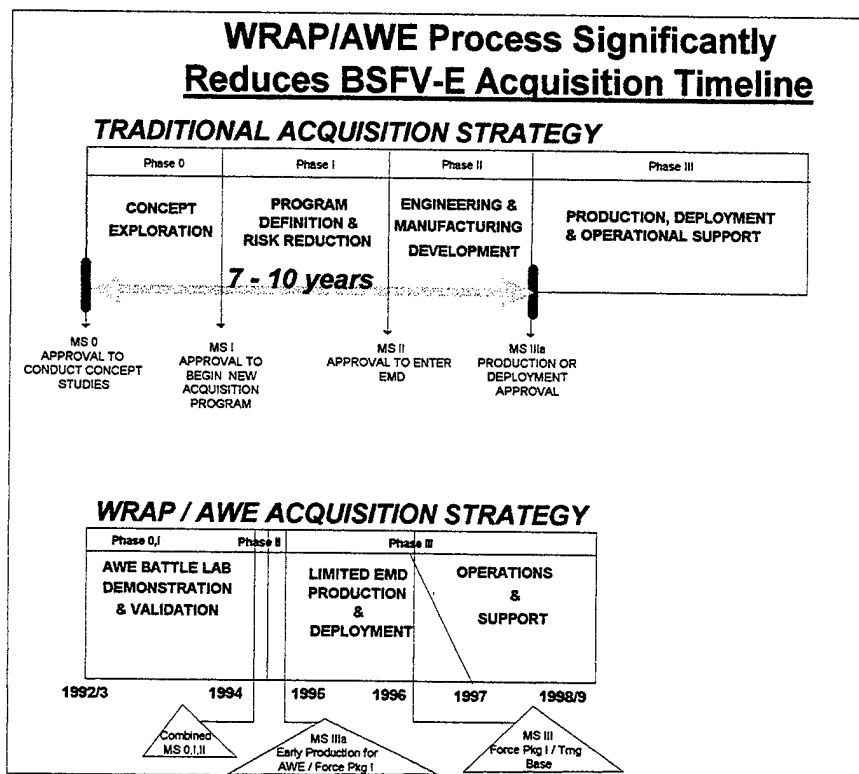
WRAP/AWE Process Significantly Reduces BSFV-E Acquisition Timeline

TRADITIONAL ACQUISITION STRATEGY

| Phase 0 | Phase I | Phase II | Phase III |
|---|---|---|---|
| CONCEPT EXPLORATION | PROGRAM DEFINITION & RISK REDUCTION | ENGINEERING & MANUFACTURING DEVELOPMENT | PRODUCTION, DEPLOYMENT & OPERATIONAL SUPPORT |

7 - 10 years

MS 0 APPROVAL TO CONDUCT CONCEPT STUDIES

MS I APPROVAL TO BEGIN NEW ACQUISITION PROGRAM

MS II APPROVAL TO ENTER EMD

MS IIIa PRODUCTION OR DEPLOYMENT APPROVAL

WRAP / AWE ACQUISITION STRATEGY

| Phase 0,I | Phase II | Phase III | |
|---|---|---|---|
| AWE BATTLE LAB DEMONSTRATION & VALIDATION | | LIMITED EMD PRODUCTION & DEPLOYMENT | OPERATIONS & SUPPORT |

1992/3 1994 1995 1996 1997 1998/9

Combined MS 0,I,II

MS IIIa Early Production for AWE / Force Pkg I

MS III Force Pkg I / Trng Base